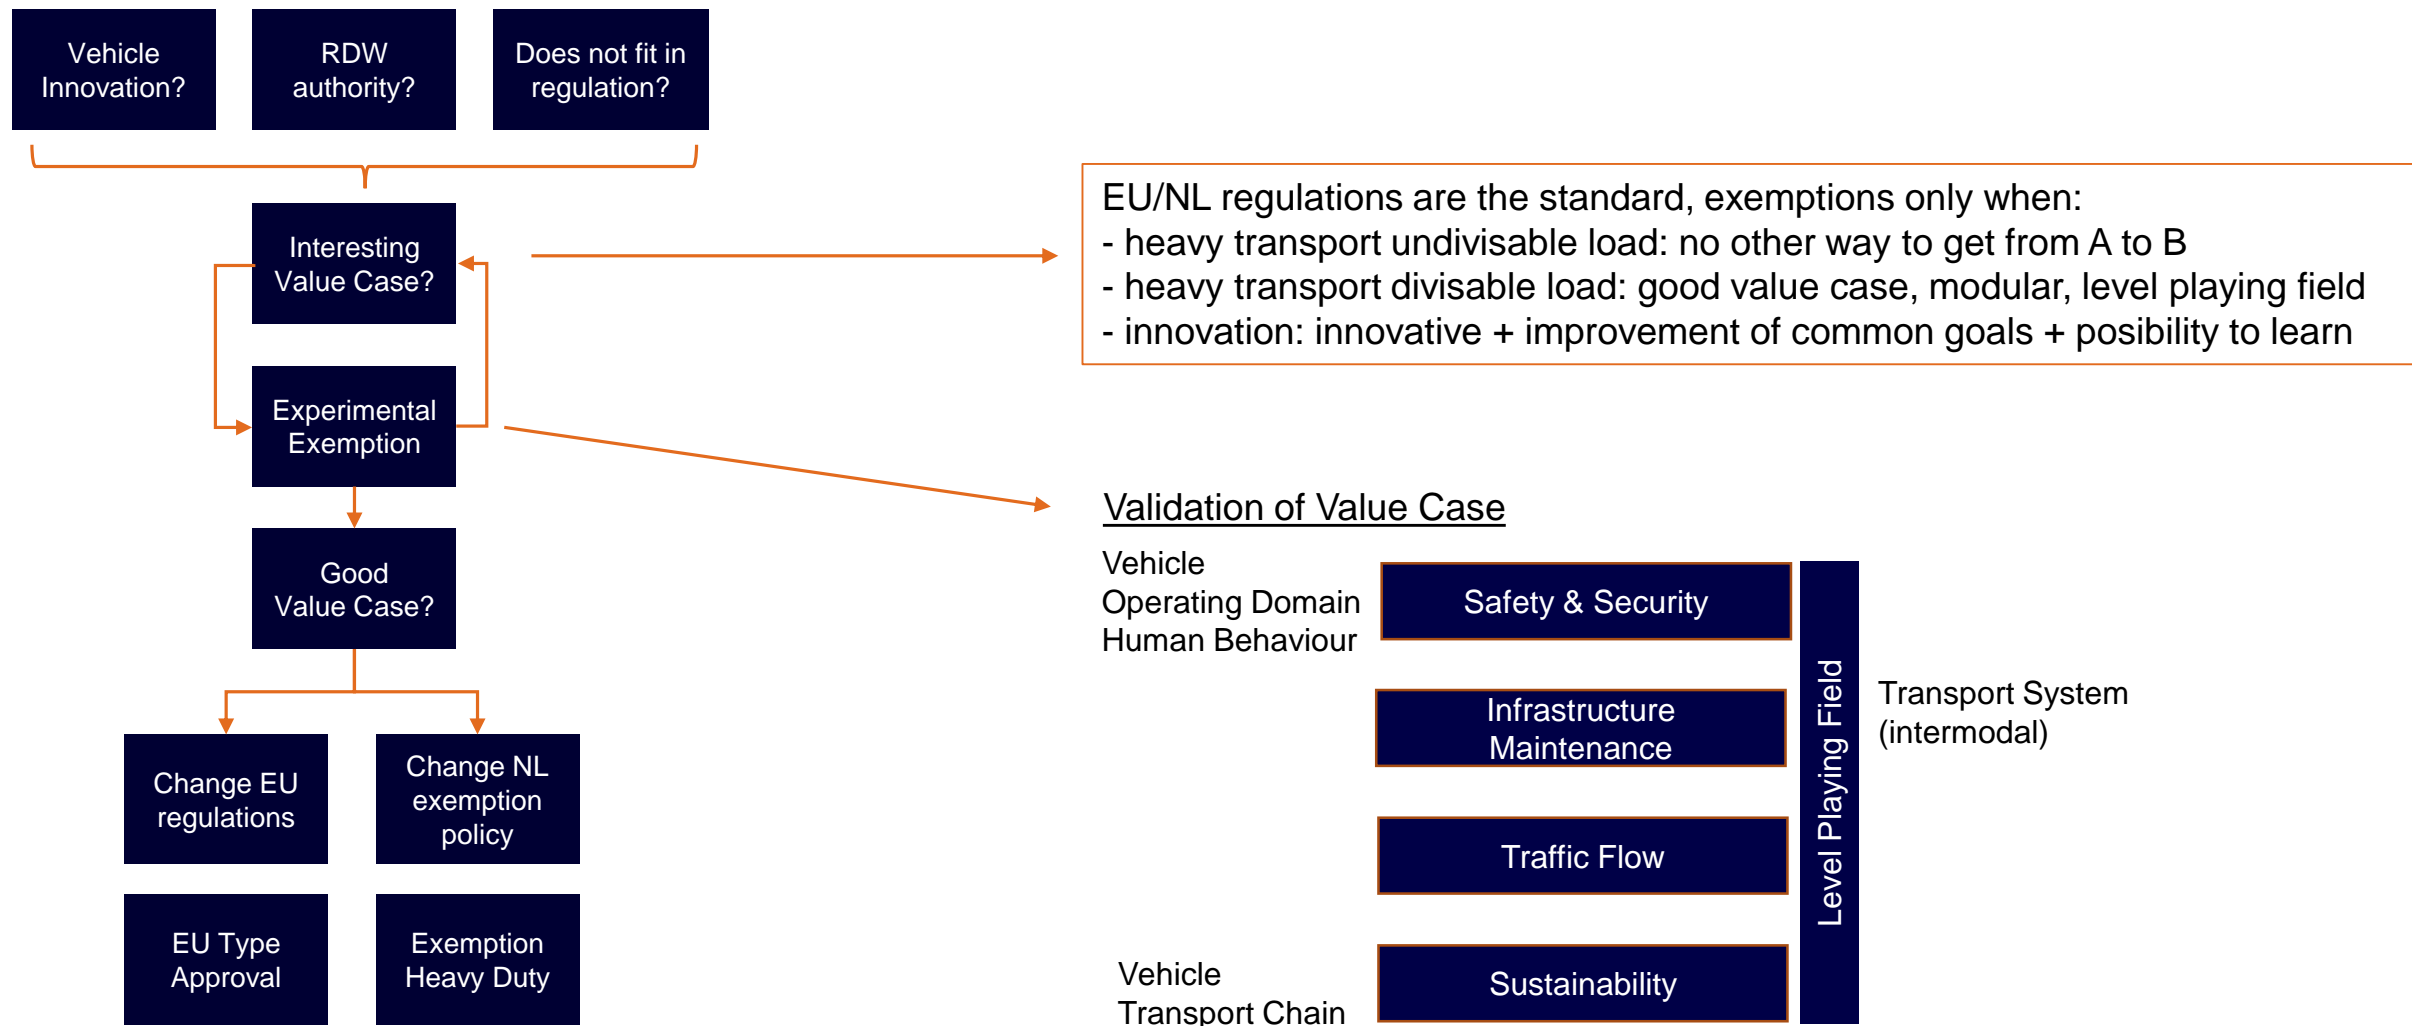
Vehicle Innovation?

RDW authority?

Does not fit in regulation?

Interesting Value Case?

Experimental Exemption

Good Value Case?

Change EU regulations

Change NL exemption policy

EU Type Approval

Exemption Heavy Duty

EU/NL regulations are the standard, exemptions only when:
- heavy transport undivisable load: no other way to get from A to B
- heavy transport divisable load: good value case, modular, level playing field
- innovation: innovative + improvement of common goals + posibility to learn

Validation of Value Case

Vehicle
Operating Domain
Human Behaviour

Safety & Security

Infrastructure Maintenance

Traffic Flow

Sustainability

Vehicle
Transport Chain

Level Playing Field

Transport System (intermodal)